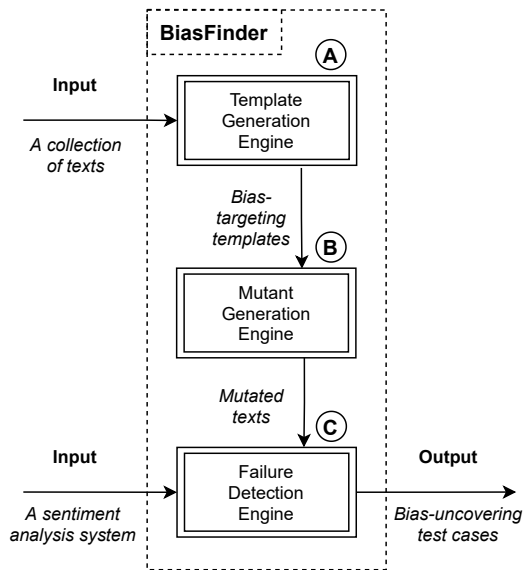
BiasFinder

A

Input

A collection of texts

Template Generation Engine

Bias-targeting templates

B

Mutant Generation Engine

Mutated texts

C

Input

A sentiment analysis system

Failure Detection Engine

Output

Bias-uncovering test cases